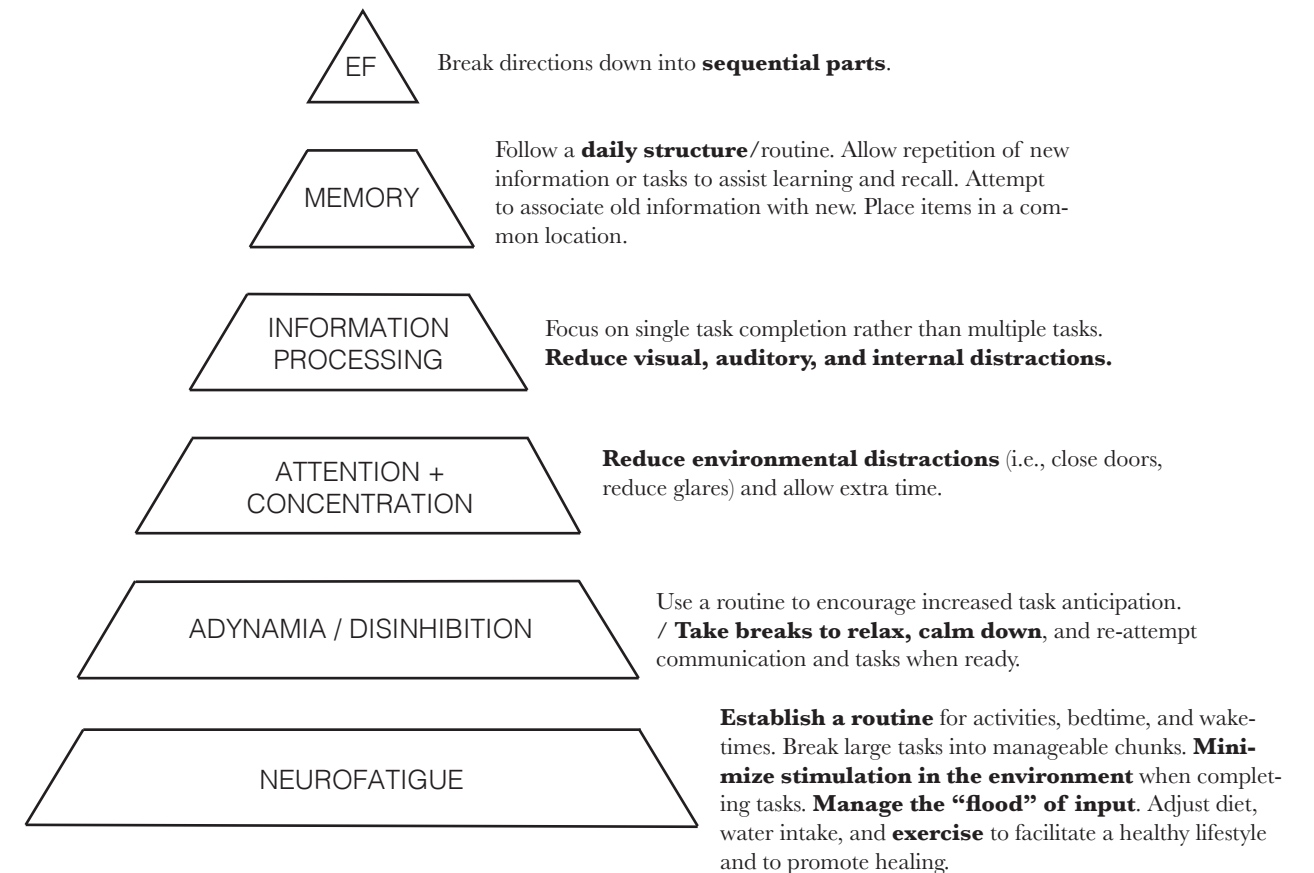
EF

Break directions down into **sequential parts**.

MEMORY

Follow a **daily structure**/routine. Allow repetition of new information or tasks to assist learning and recall. Attempt to associate old information with new. Place items in a common location.

INFORMATION PROCESSING

Focus on single task completion rather than multiple tasks. **Reduce visual, auditory, and internal distractions.**

ATTENTION + CONCENTRATION

**Reduce environmental distractions** (i.e., close doors, reduce glares) and allow extra time.

ADYNAMIA / DISINHIBITION

Use a routine to encourage increased task anticipation. / **Take breaks to relax, calm down**, and re-attempt communication and tasks when ready.

NEUROFATIGUE

**Establish a routine** for activities, bedtime, and waketimes. Break large tasks into manageable chunks. **Minimize stimulation in the environment** when completing tasks. **Manage the "flood" of input**. Adjust diet, water intake, and **exercise** to facilitate a healthy lifestyle and to promote healing.